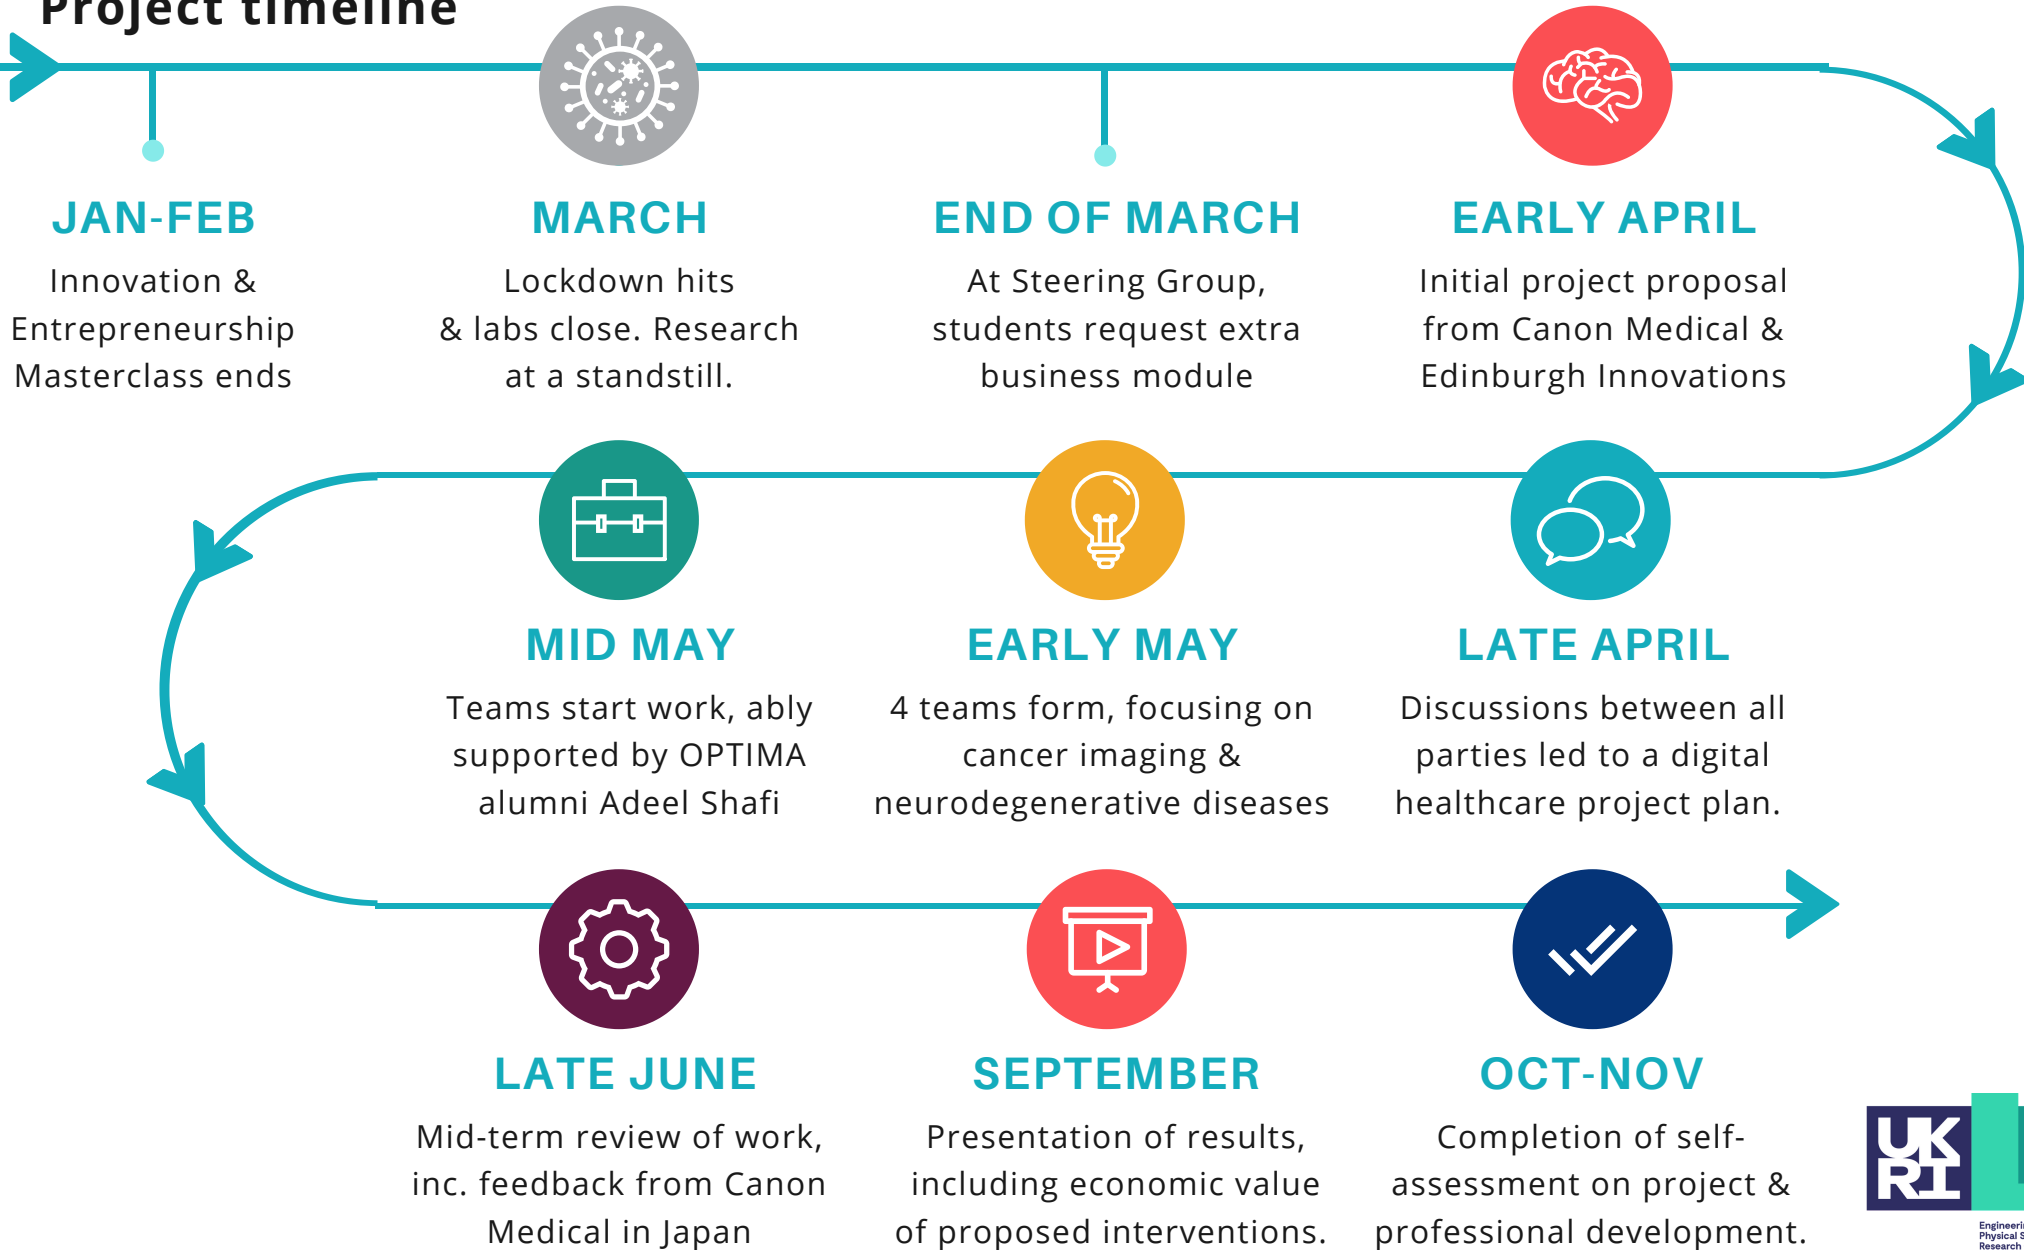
Project timeline

JAN-FEB
Innovation & Entrepreneurship Masterclass ends

MARCH
Lockdown hits & labs close. Research at a standstill.

END OF MARCH
At Steering Group, students request extra business module

EARLY APRIL
Initial project proposal from Canon Medical & Edinburgh Innovations

LATE APRIL
Discussions between all parties led to a digital healthcare project plan.

EARLY MAY
4 teams form, focusing on cancer imaging & neurodegenerative diseases

MID MAY
Teams start work, ably supported by OPTIMA alumni Adeel Shafi

LATE JUNE
Mid-term review of work, inc. feedback from Canon Medical in Japan

SEPTEMBER
Presentation of results, including economic value of proposed interventions.

OCT-NOV
Completion of self-assessment on project & professional development.

UKRI
Engineeri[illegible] Physical S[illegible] Research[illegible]